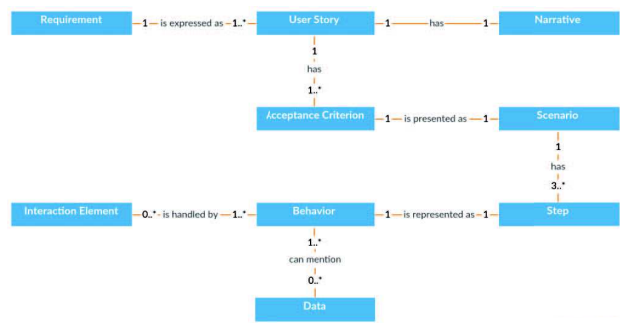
Requirement
1 is expressed as 1..*
User Story
1 has 1
Narrative

1
has
1..*

Acceptance Criterion
1 is presented as 1
Scenario

1
has
3..*

Interaction Element
0..* is handled by 1..*
Behavior
1 is represented as 1
Step

1..*
can mention
0..*

Data